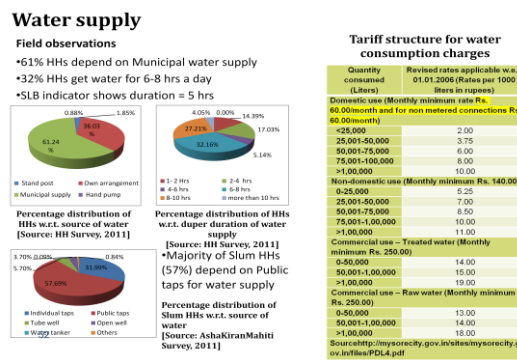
Water supply

Field observations

•61% HHs depend on Municipal water supply

•32% HHs get water for 6-8 hrs a day

•SLB indicator shows duration = 5 hrs

0.88% 1.85% 36.05 61.24

Stand post Own arrangement Municipal supply Hand pump

Percentage distribution of HHs w.r.t. source of water [Source: HH Survey, 2011]

4.05% 0.00% 14.39% 27.21% 17.03% 32.16% 5.14%

1-2 Hrs 2-4 hrs 4-6 hrs 6-8 hrs 8-10 hrs more than 10 hrs

Percentage distribution of HHs w.r.t. duper duration of water supply [Source: HH Survey, 2011]

5.70% 0.09% 3.70% 0.84% 31.99% 57.69%

Individual taps Public taps Tube well Open well Water tanker Others

Percentage distribution of Slum HHs w.r.t. source of water [Source: AshaKiranMahiti Survey, 2011]

•Majority of Slum HHs (57%) depend on Public taps for water supply

Tariff structure for water consumption charges

| Quantity consumed (Liters) | Revised rates applicable w.e.f. 01.01.2006 (Rates per 1000 liters in rupees) |
|---|---|
| Domestic use (Monthly minimum rate Rs. 60.00/month and for non metered connections Rs. 60.00/month) | |
| <25,000 | 2.00 |
| 25,001-50,000 | 3.75 |
| 50,001-75,000 | 6.00 |
| 75,001-100,000 | 8.00 |
| >1,00,000 | 10.00 |
| Non-domestic use (Monthly minimum Rs. 140.00) | |
| 0-25,000 | 5.25 |
| 25,001-50,000 | 7.00 |
| 50,001-75,000 | 8.50 |
| 75,001-1,00,000 | 10.00 |
| >1,00,000 | 11.00 |
| Commercial use – Treated water (Monthly minimum Rs. 250.00) | |
| 0-50,000 | 14.00 |
| 50,001-1,00,000 | 15.00 |
| >1,00,000 | 19.00 |
| Commercial use – Raw water (Monthly minimum Rs. 250.00) | |
| 0-50,000 | 13.00 |
| 50,001-1,00,000 | 14.00 |
| >1,00,000 | 18.00 |

Sourcehttp://mysorecity.gov.in/sites/mysorecity.gov.in/files/PDL4.pdf